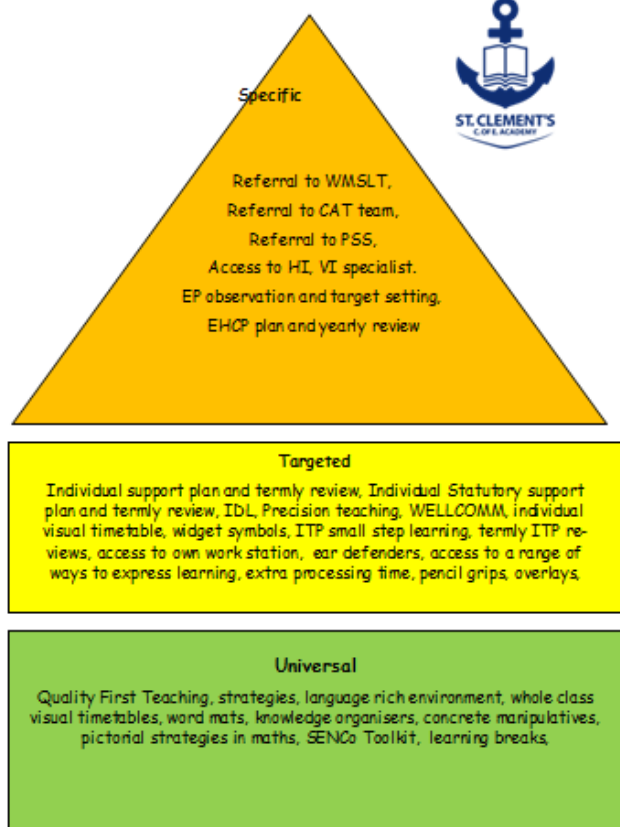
ST. CLEMENT'S
C OF E ACADEMY

Specific

Referral to WMSLT,
Referral to CAT team,
Referral to PSS,
Access to HI, VI specialist.
EP observation and target setting,
EHCP plan and yearly review

Targeted

Individual support plan and termly review, Individual Statutory support plan and termly review, IDL, Precision teaching, WELLCOMM, individual visual timetable, widget symbols, ITP small step learning, termly ITP reviews, access to own work station, ear defenders, access to a range of ways to express learning, extra processing time, pencil grips, overlays,

Universal

Quality First Teaching, strategies, language rich environment, whole class visual timetables, word mats, knowledge organisers, concrete manipulatives, pictorial strategies in maths, SENCo Toolkit, learning breaks,